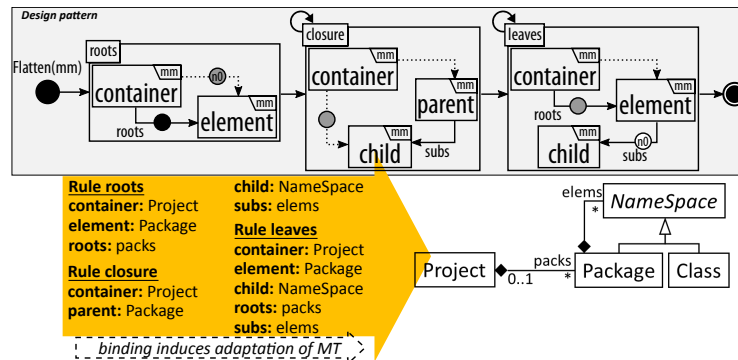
Design pattern

Flatten(mm)

roots

mm
container

n0

mm
element

roots

closure

mm
container

mm
parent

mm
child

subs

leaves

mm
container

mm
element

roots

mm
child

n0
subs

Rule roots
container: Project
element: Package
roots: packs

Rule closure
container: Project
parent: Package

child: NameSpace
subs: elems

Rule leaves
container: Project
element: Package
child: NameSpace
roots: packs
subs: elems

binding induces adaptation of MT

elems
*
NameSpace

Project
0..1
packs
*
Package
Class